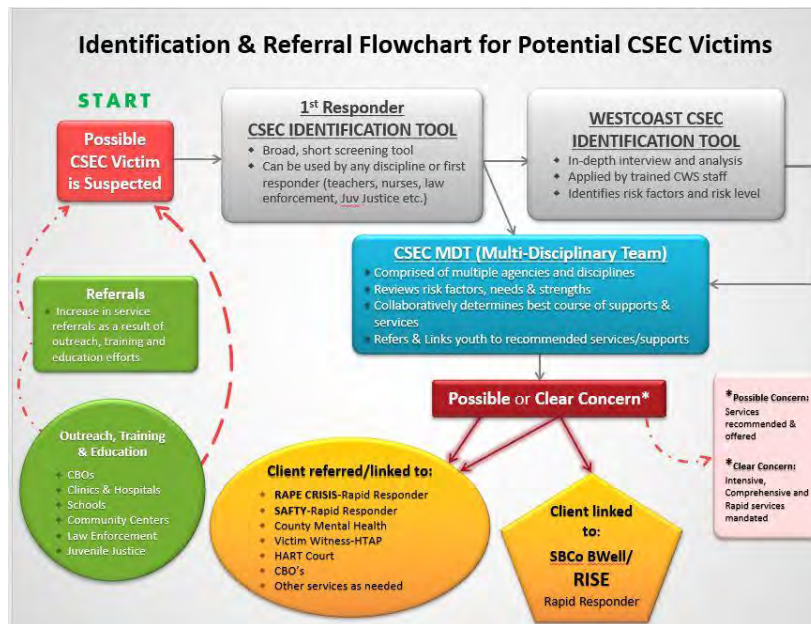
Identification & Referral Flowchart for Potential CSEC Victims

START

Possible CSEC Victim is Suspected

1st Responder
CSEC IDENTIFICATION TOOL
- Broad, short screening tool
- Can be used by any discipline or first responder (teachers, nurses, law enforcement, Juv Justice etc.)

WESTCOAST CSEC IDENTIFICATION TOOL
- In-depth interview and analysis
- Applied by trained CWS staff
- Identifies risk factors and risk level

CSEC MDT (Multi-Disciplinary Team)
- Comprised of multiple agencies and disciplines
- Reviews risk factors, needs & strengths
- Collaboratively determines best course of supports & services
- Refers & Links youth to recommended services/supports

Referrals
- Increase in service referrals as a result of outreach, training and education efforts

Outreach, Training & Education
- CBOs
- Clinics & Hospitals
- Schools
- Community Centers
- Law Enforcement
- Juvenile Justice

Possible or Clear Concern*

*Possible Concern: Services recommended & offered

*Clear Concern: Intensive, Comprehensive and Rapid services mandated

Client referred/linked to:
- RAPE CRISIS-Rapid Responder
- SAFTY-Rapid Responder
- County Mental Health
- Victim Witness-HTAP
- HART Court
- CBO's
- Other services as needed

Client linked to:
SBCo BWell/
RISE
Rapid Responder